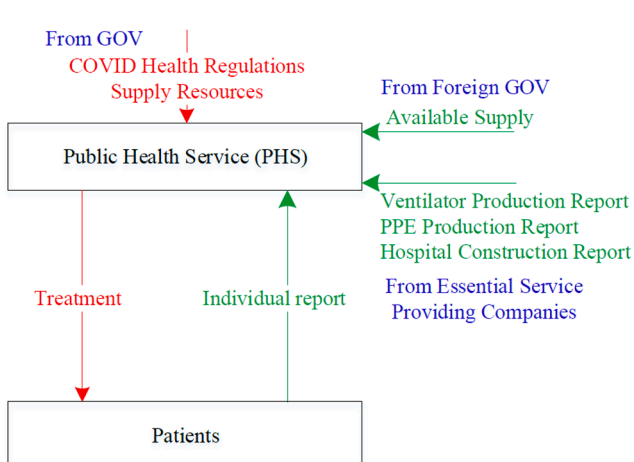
From GOV
COVID Health Regulations
Supply Resources

From Foreign GOV
Available Supply

Public Health Service (PHS)

Ventilator Production Report
PPE Production Report
Hospital Construction Report

From Essential Service
Providing Companies

Treatment

Individual report

Patients